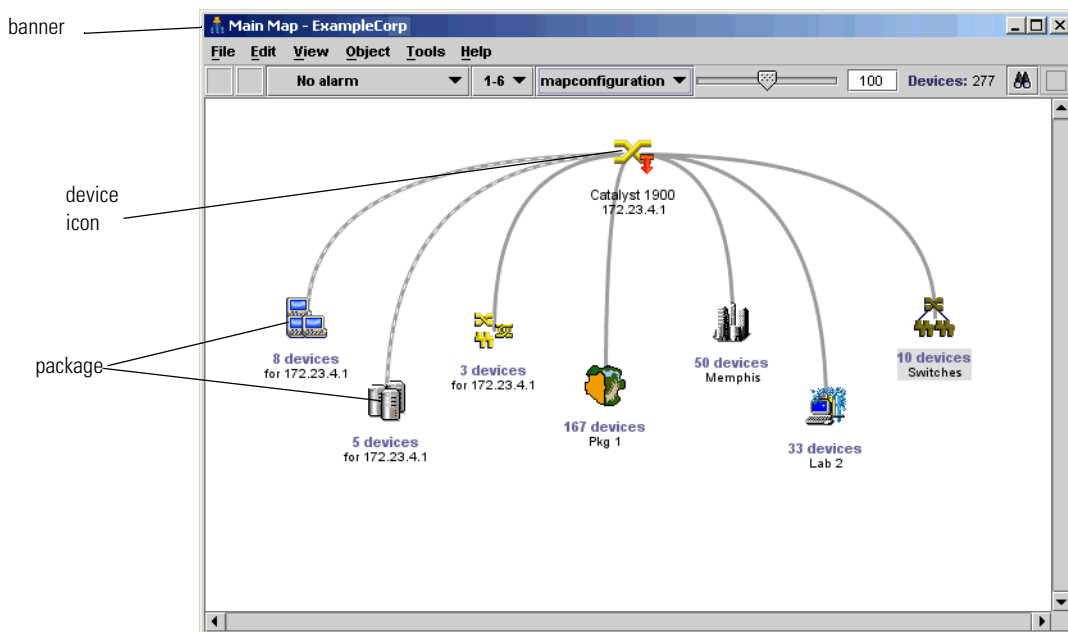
banner

Main Map - ExampleCorp

File Edit View Object Tools Help

No alarm

1-6

mapconfiguration

100

Devices: 277

device icon

Catalyst 1900
172.23.4.1

package

8 devices
for 172.23.4.1

5 devices
for 172.23.4.1

3 devices
for 172.23.4.1

167 devices
Pkg 1

50 devices
Memphis

33 devices
Lab 2

10 devices
Switches